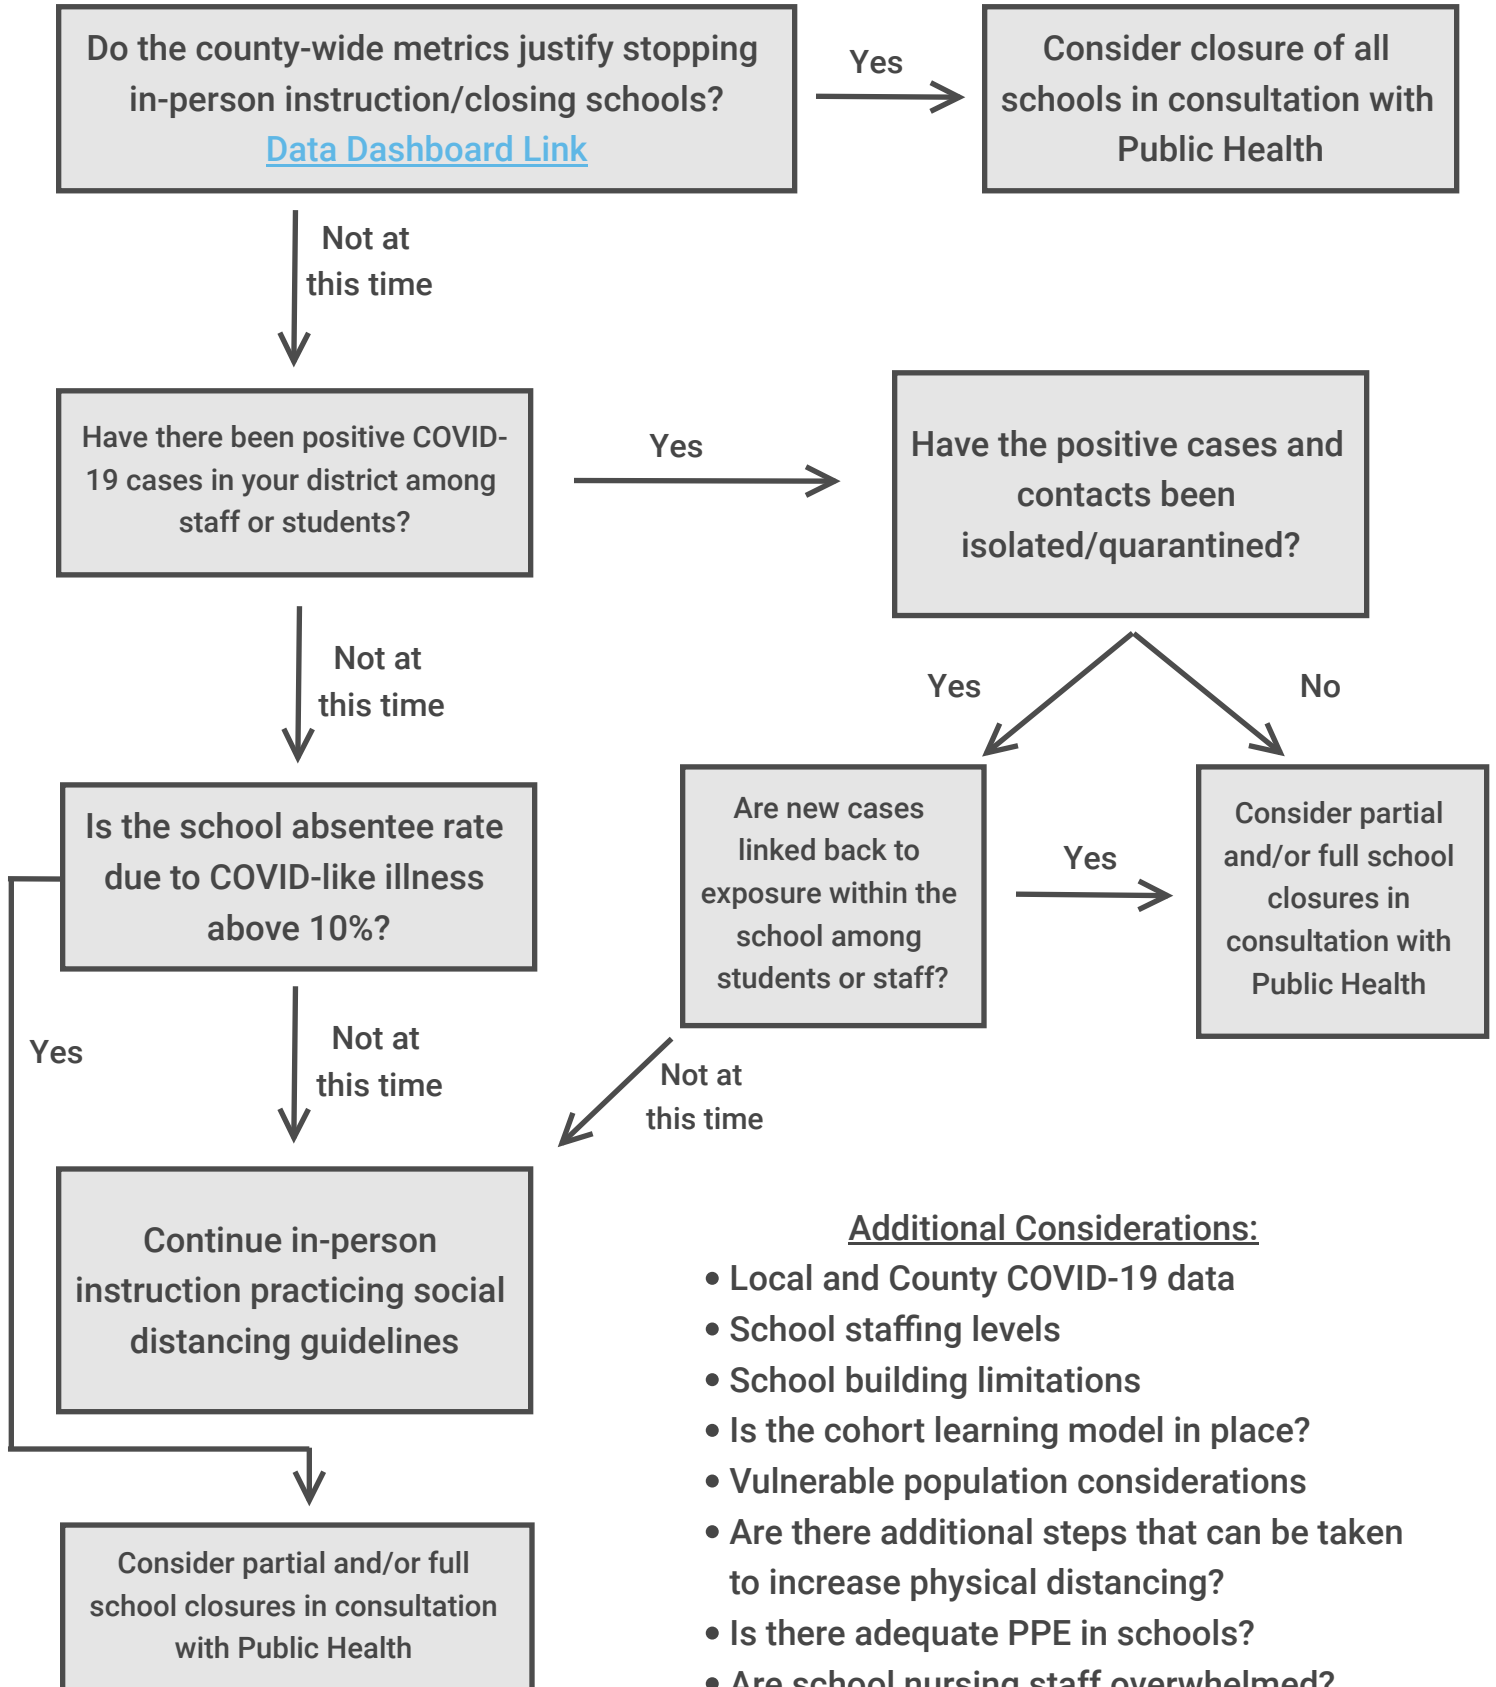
Do the county-wide metrics justify stopping in-person instruction/closing schools? Data Dashboard Link

Yes

Consider closure of all schools in consultation with Public Health

Not at this time

Have there been positive COVID-19 cases in your district among staff or students?

Yes

Have the positive cases and contacts been isolated/quarantined?

Not at this time

Yes

No

Is the school absentee rate due to COVID-like illness above 10%?

Are new cases linked back to exposure within the school among students or staff?

Yes

Consider partial and/or full school closures in consultation with Public Health

Yes

Not at this time

Not at this time

Continue in-person instruction practicing social distancing guidelines

Additional Considerations:

• Local and County COVID-19 data
• School staffing levels
• School building limitations
• Is the cohort learning model in place?
• Vulnerable population considerations
• Are there additional steps that can be taken to increase physical distancing?
• Is there adequate PPE in schools?
• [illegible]

Consider partial and/or full school closures in consultation with Public Health